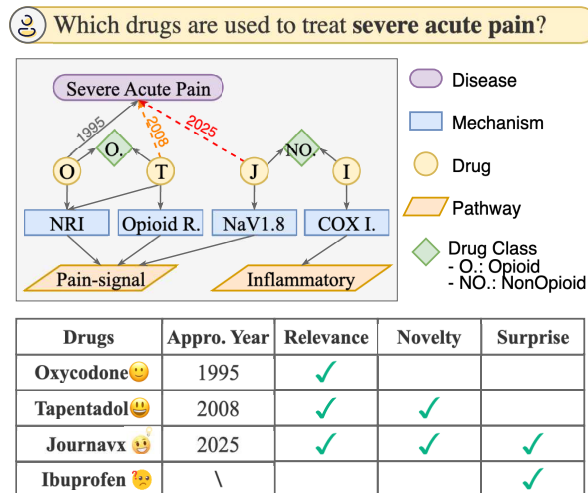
Which drugs are used to treat **severe acute pain**?

Severe Acute Pain

1995

2008

2025

O.

NO.

O

T

J

I

NRI

Opioid R.

NaV1.8

COX I.

Pain-signal

Inflammatory

Disease

Mechanism

Drug

Pathway

Drug Class
- O.: Opioid
- NO.: NonOpioid

| Drugs | Appro. Year | Relevance | Novelty | Surprise |
|---|---|---|---|---|
| Oxycodone | 1995 | ✓ | | |
| Tapentadol | 2008 | ✓ | ✓ | |
| Journavx | 2025 | ✓ | ✓ | ✓ |
| Ibuprofen | \ | | | ✓ |